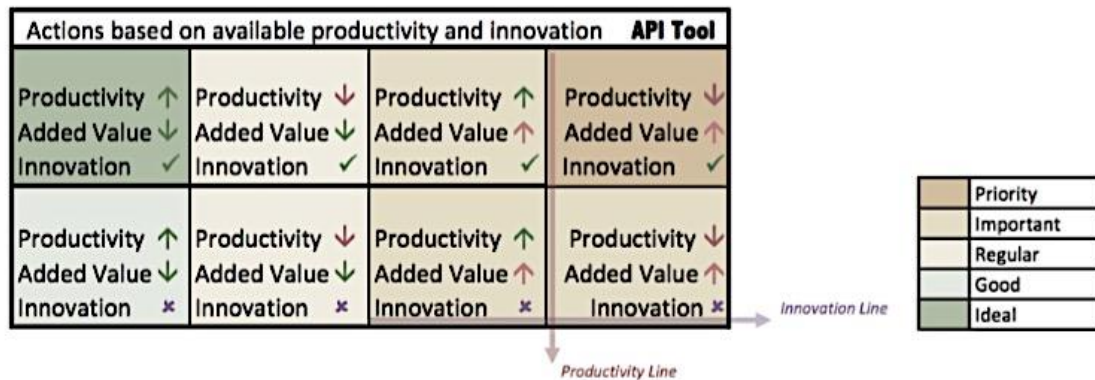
Actions based on available productivity and innovation **API Tool**

| Productivity ↑ Added Value ↓ Innovation ✓ | Productivity ↓ Added Value ↓ Innovation ✓ | Productivity ↑ Added Value ↑ Innovation ✓ | Productivity ↓ Added Value ↑ Innovation ✓ |
|---|---|---|---|
| Productivity ↑ Added Value ↓ Innovation × | Productivity ↓ Added Value ↓ Innovation × | Productivity ↑ Added Value ↑ Innovation × | Productivity ↓ Added Value ↑ Innovation × |

Innovation Line

Productivity Line

| | |
|---|---|
| | Priority |
| | Important |
| | Regular |
| | Good |
| | Ideal |